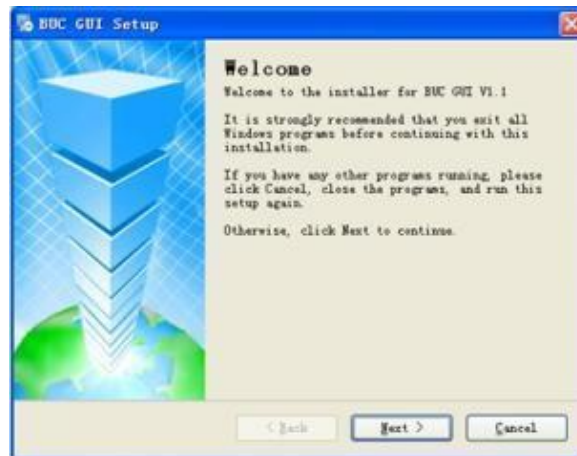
BUC GUI Setup

Welcome

Welcome to the installer for BUC GUI V1.1

It is strongly recommended that you exit all Windows programs before continuing with this installation.

If you have any other programs running, please click Cancel, close the programs, and run this setup again.

Otherwise, click Next to continue.

< Back

Next >

Cancel